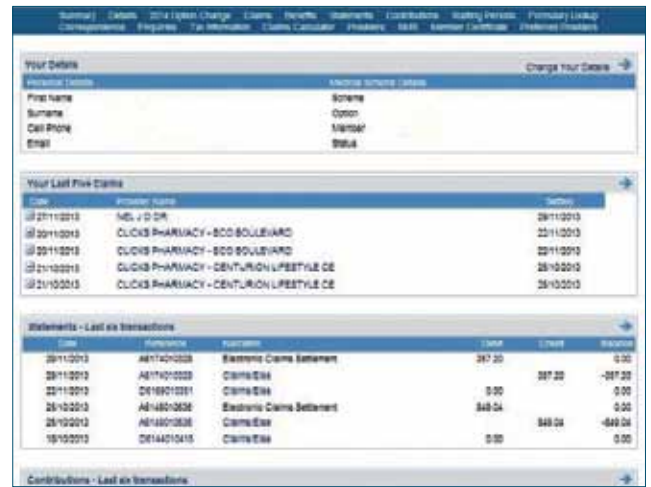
Summary Details 2014 Option Change Claims Benefits Statements Contributions Waiting Periods Formulary Lookup Correspondence Enquiries Tax Information Claims Calculator Providers Skills Member Certificate Preferred Providers

Your Details

Change Your Details

| Personal Details | | Medical Scheme Details | |
|---|---|---|---|
| First Name | | Scheme | |
| Surname | | Option | |
| Cell Phone | | Member | |
| Email | | Status | |

Your Last Five Claims

| Date | Provider Name | Settled |
|---|---|---|
| 27/11/2013 | NEL J D DR | 29/11/2013 |
| 20/11/2013 | CLICKS PHARMACY - ECO BOULEVARD | 22/11/2013 |
| 20/11/2013 | CLICKS PHARMACY - ECO BOULEVARD | 22/11/2013 |
| 21/10/2013 | CLICKS PHARMACY - CENTURION LIFESTYLE CE | 25/10/2013 |
| 21/10/2013 | CLICKS PHARMACY - CENTURION LIFESTYLE CE | 25/10/2013 |

Statements - Last six transactions

| Date | Reference | Narration | Debit | Credit | Balance |
|---|---|---|---|---|---|
| 29/11/2013 | A617401005 | Electronic Claims Settlement | 397.20 | | 0.00 |
| 29/11/2013 | A617401005 | Claims/Ebs | | 397.20 | -397.20 |
| 22/11/2013 | D6169010351 | Claims/Ebs | 0.00 | | 0.00 |
| 25/10/2013 | A614601656 | Electronic Claims Settlement | 849.04 | | 0.00 |
| 25/10/2013 | A614601656 | Claims/Ebs | | 849.04 | -849.04 |
| 18/10/2013 | D614401041 | Claims/Ebs | 0.00 | | 0.00 |

Contributions - Last six transactions